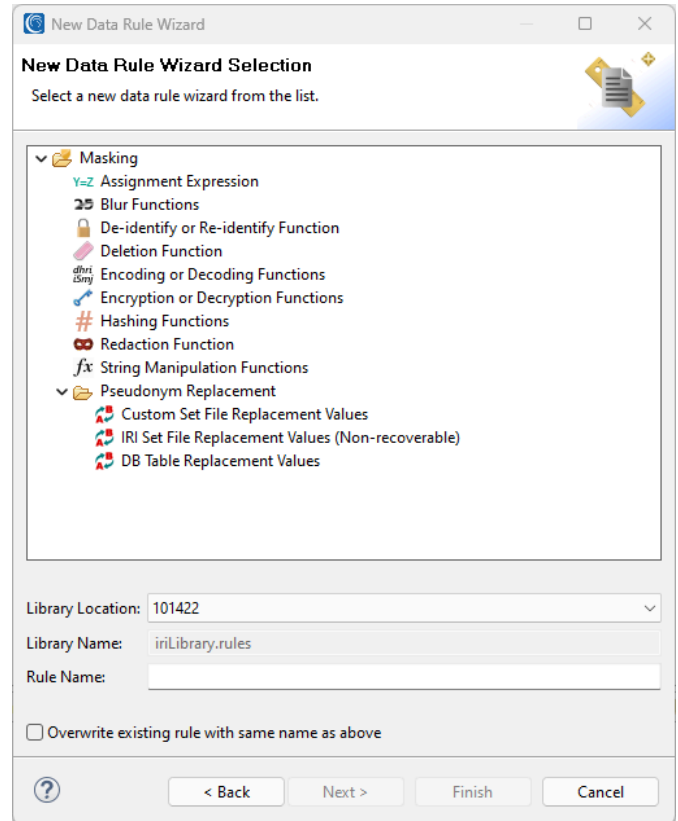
New Data Rule Wizard

New Data Rule Wizard Selection

Select a new data rule wizard from the list.

Masking
Y=Z Assignment Expression
25 Blur Functions
De-identify or Re-identify Function
Deletion Function
Encoding or Decoding Functions
Encryption or Decryption Functions
Hashing Functions
Redaction Function
$fx$ String Manipulation Functions
Pseudonym Replacement
Custom Set File Replacement Values
IRI Set File Replacement Values (Non-recoverable)
DB Table Replacement Values

Library Location: 101422
Library Name: iriLibrary.rules
Rule Name:

Overwrite existing rule with same name as above

?
< Back
Next >
Finish
Cancel